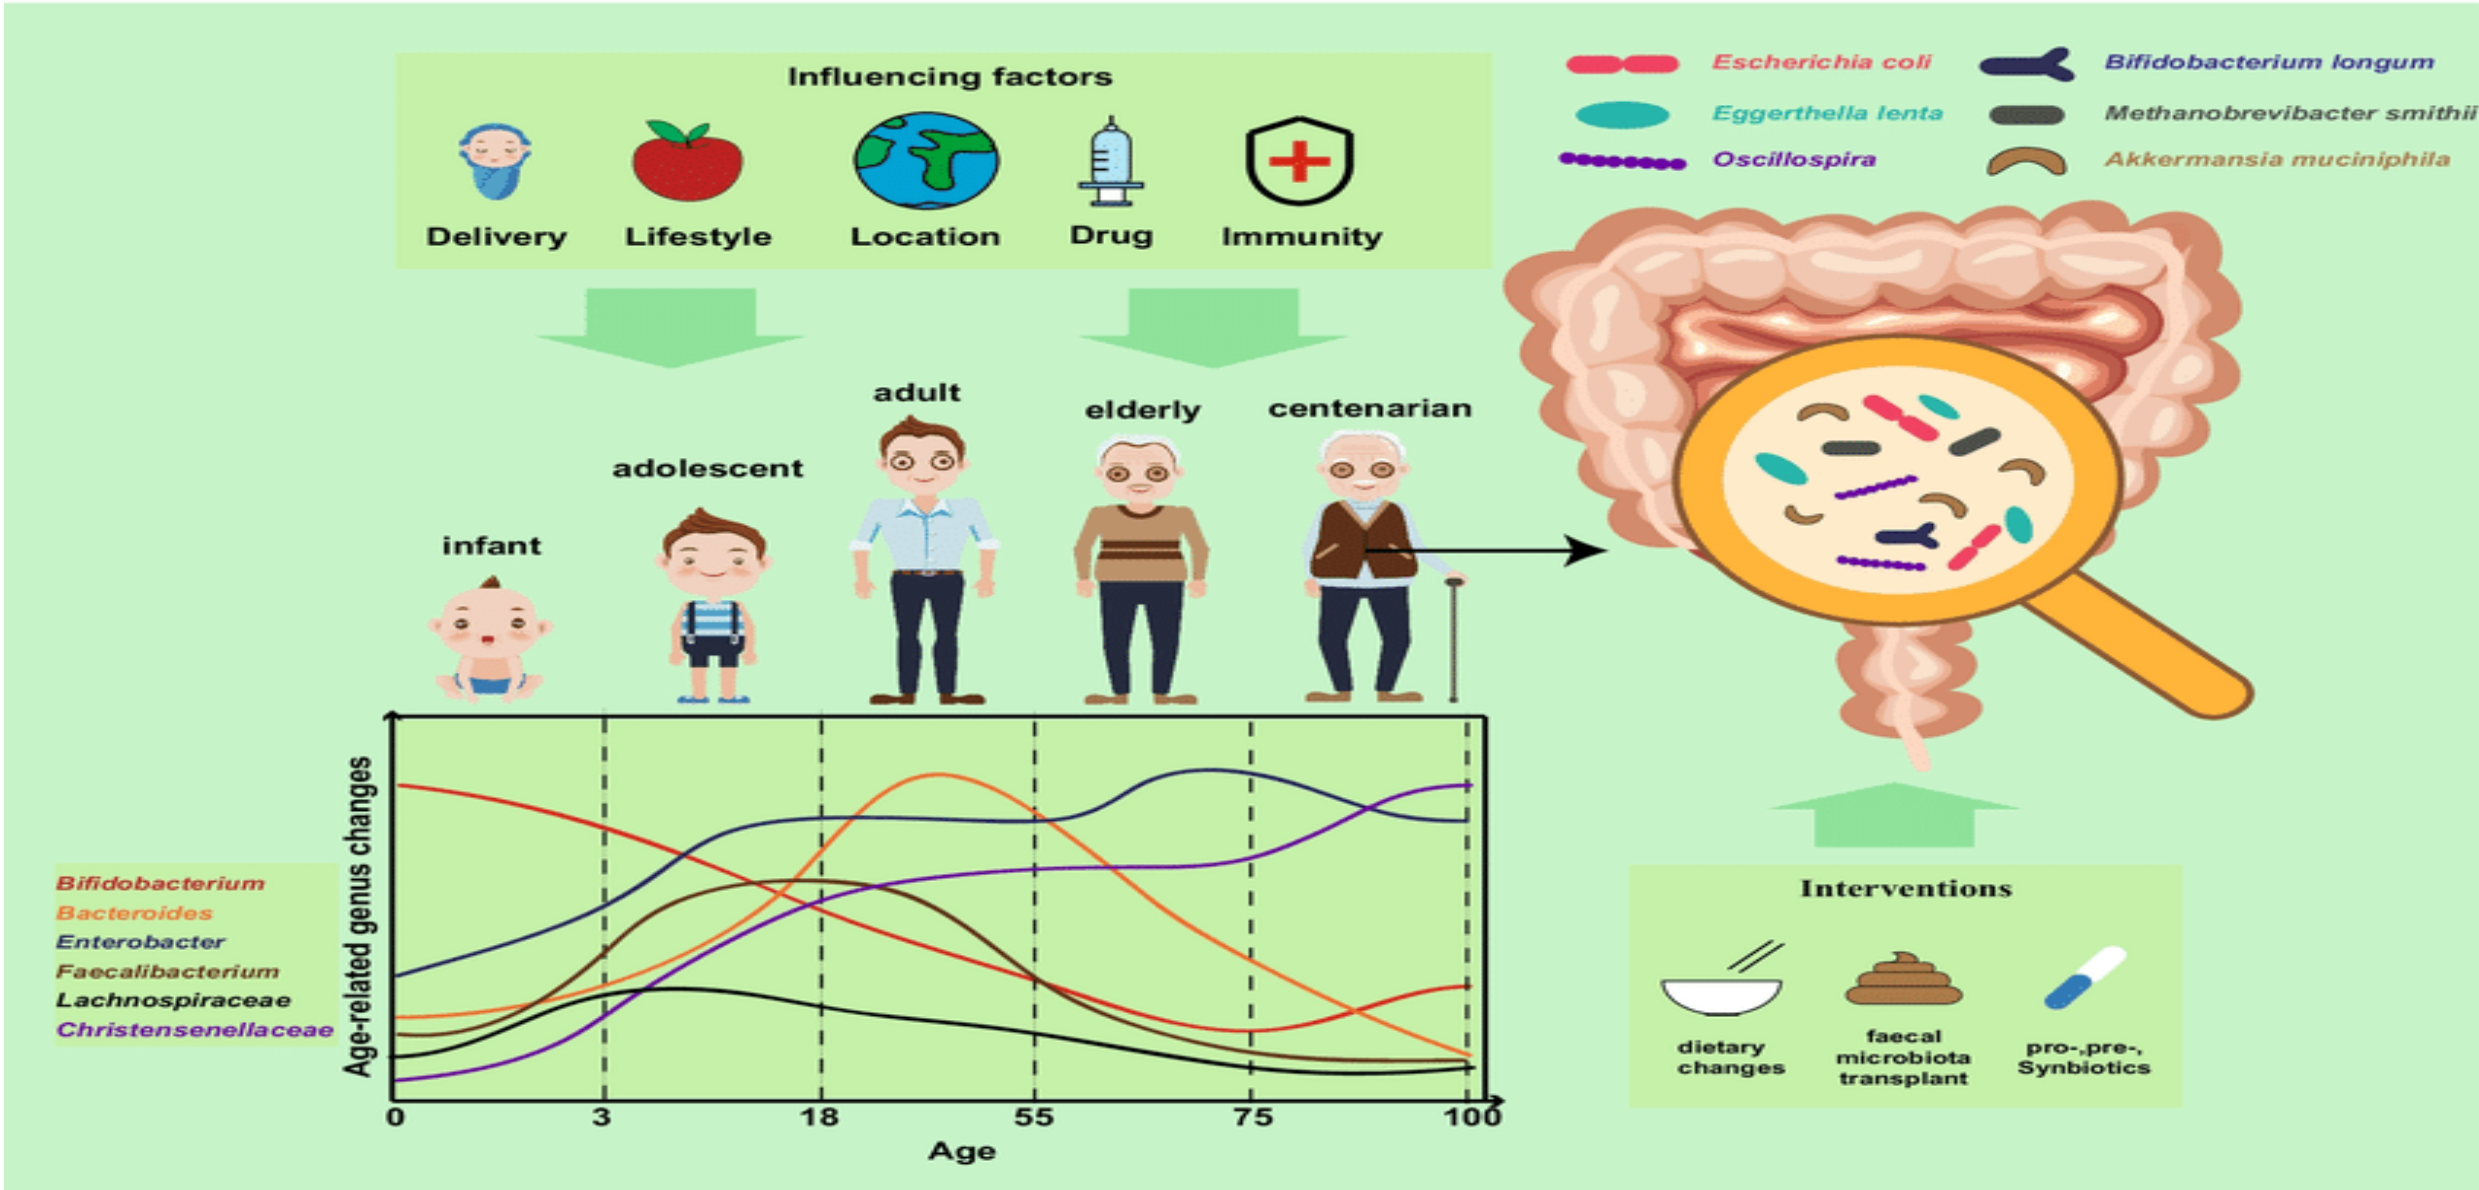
Influencing factors

Delivery Lifestyle Location Drug Immunity

Escherichia coli
Eggerthella lenta
Oscillospira
Bifidobacterium longum
Methanobrevibacter smithii
Akkermansia muciniphila

infant adolescent adult elderly centenarian

Bifidobacterium
Bacteroides
Enterobacter
Faecalibacterium
Lachnospiraceae
Christensenellaceae

Age-related genus changes

0 3 18 55 75 100

Age

Interventions

dietary changes
faecal microbiota transplant
pro-,pre-, Synbiotics